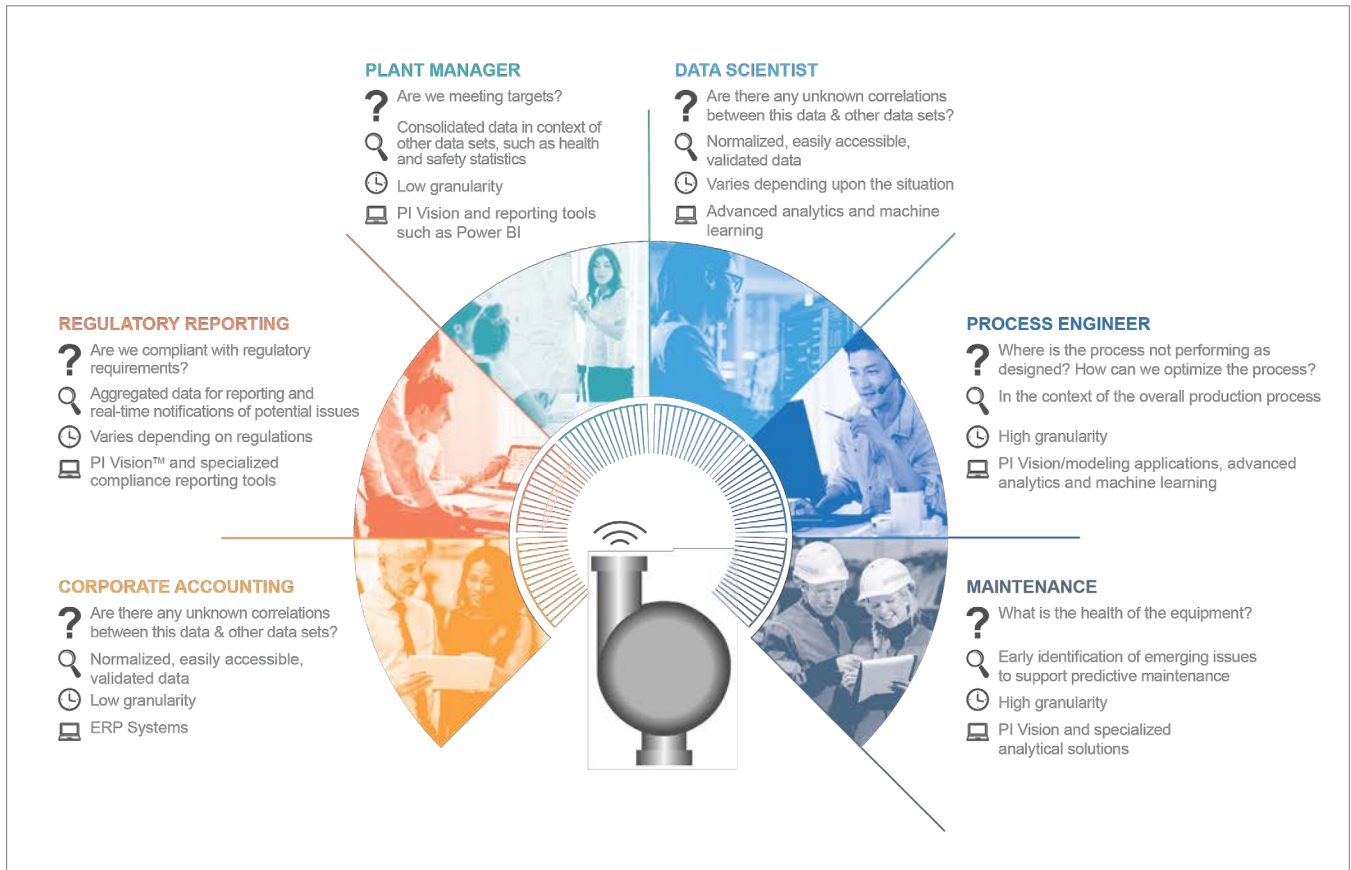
PLANT MANAGER

Are we meeting targets?

Consolidated data in context of other data sets, such as health and safety statistics

Low granularity

PI Vision and reporting tools such as Power BI

DATA SCIENTIST

Are there any unknown correlations between this data & other data sets?

Normalized, easily accessible, validated data

Varies depending upon the situation

Advanced analytics and machine learning

REGULATORY REPORTING

Are we compliant with regulatory requirements?

Aggregated data for reporting and real-time notifications of potential issues

Varies depending on regulations

PI Vision™ and specialized compliance reporting tools

PROCESS ENGINEER

Where is the process not performing as designed? How can we optimize the process?

In the context of the overall production process

High granularity

PI Vision/modeling applications, advanced analytics and machine learning

CORPORATE ACCOUNTING

Are there any unknown correlations between this data & other data sets?

Normalized, easily accessible, validated data

Low granularity

ERP Systems

MAINTENANCE

What is the health of the equipment?

Early identification of emerging issues to support predictive maintenance

High granularity

PI Vision and specialized analytical solutions